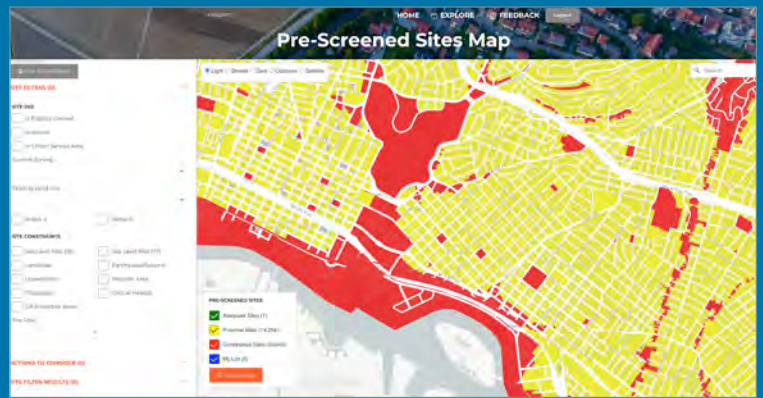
HOME EXPLORE FEEDBACK

Pre-Screened Sites Map

Light Streets Dark Outdoors Satellite

Search

SITE FILTERS (0)

SITE USE

SITE CONSTRAINTS

ACTIONS TO CONSIDER (0)

SITE FILTER RESULTS (0)

PRE-SCREENED SITES

Adequate Sites (1)

Potential Sites (14,294)

Constrained Sites (5,645)

My List (0)